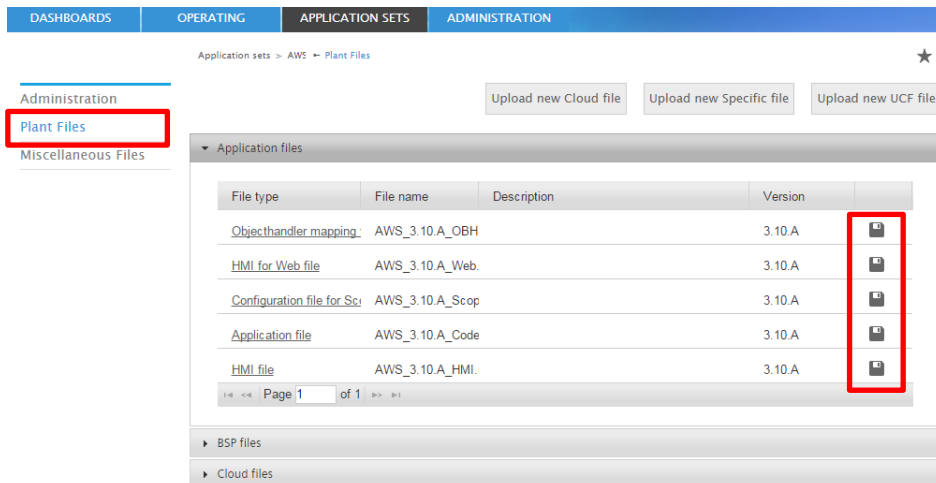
DASHBOARDS OPERATING APPLICATION SETS ADMINISTRATION

Application sets > AWS ← Plant Files

Administration
Plant Files
Miscellaneous Files

Upload new Cloud file Upload new Specific file Upload new UCF file

Application files

| File type | File name | Description | Version | |
|---|---|---|---|---|
| Objecthandler mapping | AWS_3.10.A_OBH | | 3.10.A | |
| HMI for Web file | AWS_3.10.A_Web. | | 3.10.A | |
| Configuration file for Sc | AWS_3.10.A_Scop | | 3.10.A | |
| Application file | AWS_3.10.A_Code | | 3.10.A | |
| HMI file | AWS_3.10.A_HMI. | | 3.10.A | |

Page 1 of 1

BSP files

Cloud files